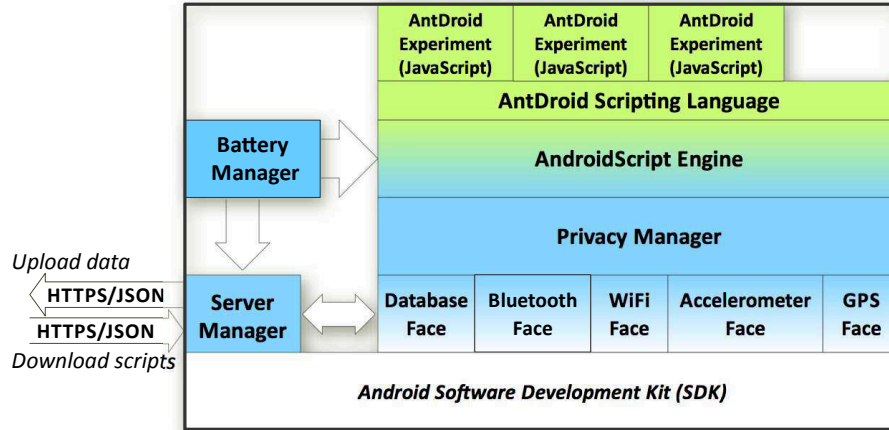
AntDroid Experiment (JavaScript)

AntDroid Experiment (JavaScript)

AntDroid Experiment (JavaScript)

AntDroid Scripting Language

Battery Manager

AndroidScript Engine

Privacy Manager

Upload data

HTTPS/JSON

HTTPS/JSON

Download scripts

Server Manager

Database Face

Bluetooth Face

WiFi Face

Accelerometer Face

GPS Face

Android Software Development Kit (SDK)